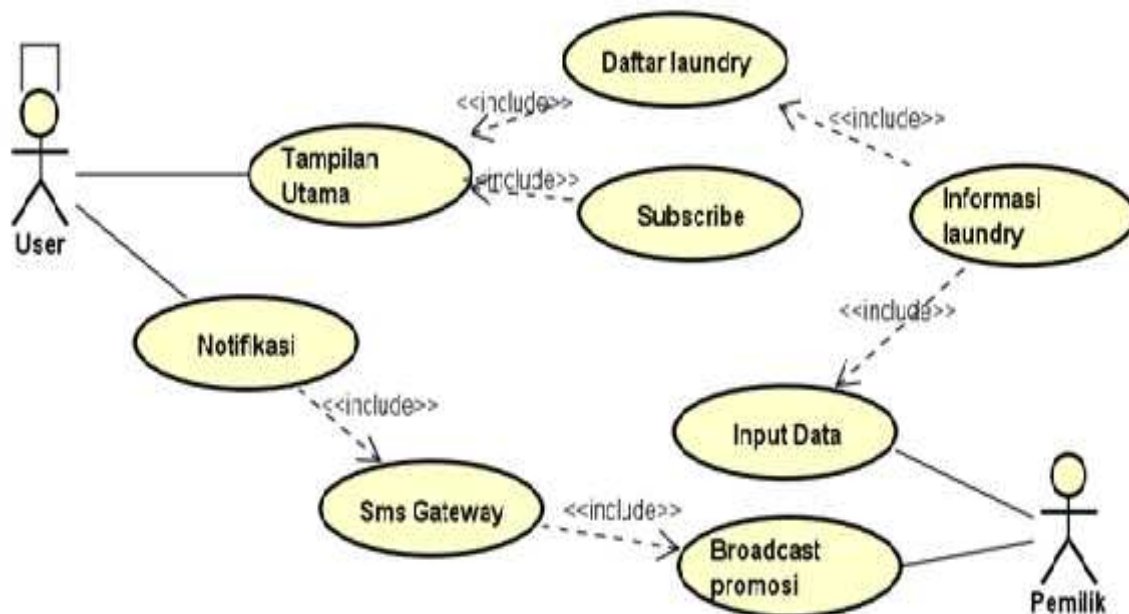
User

Daftar laundry

<<include>>

<<include>>

Tampilan Utama

<<include>>

Subscribe

Informasi laundry

<<include>>

Notifikasi

<<include>>

Input Data

Sms Gateway

<<include>>

Broadcast promosi

Pemilik